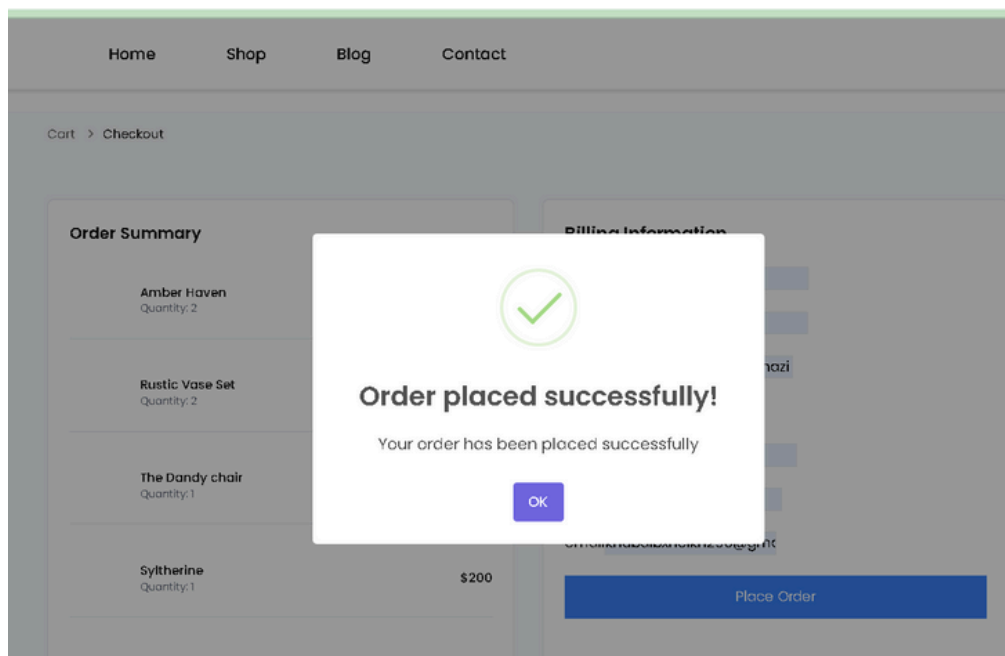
Home Shop Blog Contact

Cart > Checkout

Order Summary

Amber Haven
Quantity: 2

Rustic Vase Set
Quantity: 2

The Dandy chair
Quantity: 1

Syltherine
Quantity: 1
$200

Billing Information

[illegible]nazi

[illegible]@gm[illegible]

Place Order

Order placed successfully!

Your order has been placed successfully

OK